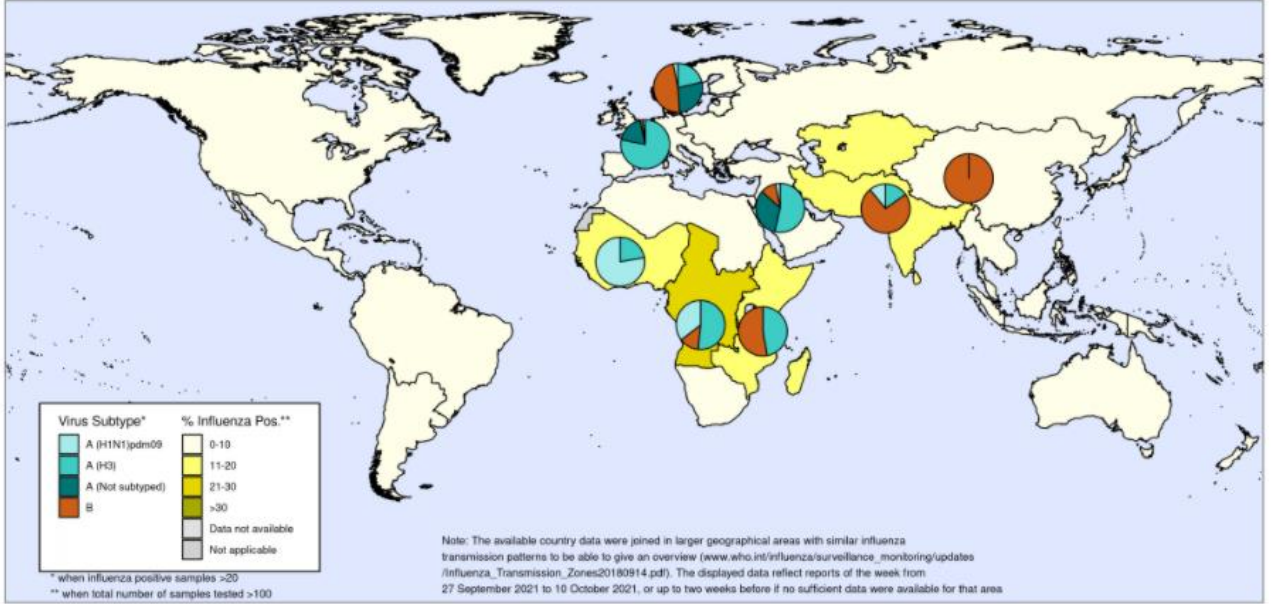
Virus Subtype*

A (H1N1)pdm09

A (H3)

A (Not subtyped)

B

% Influenza Pos.**

0-10

11-20

21-30

>30

Data not available

Not applicable

* when influenza positive samples >20

** when total number of samples tested >100

Note: The available country data were joined in larger geographical areas with similar influenza transmission patterns to be able to give an overview (www.who.int/influenza/surveillance_monitoring/updates /Influenza_Transmission_Zones20180914.pdf). The displayed data reflect reports of the week from 27 September 2021 to 10 October 2021, or up to two weeks before if no sufficient data were available for that area